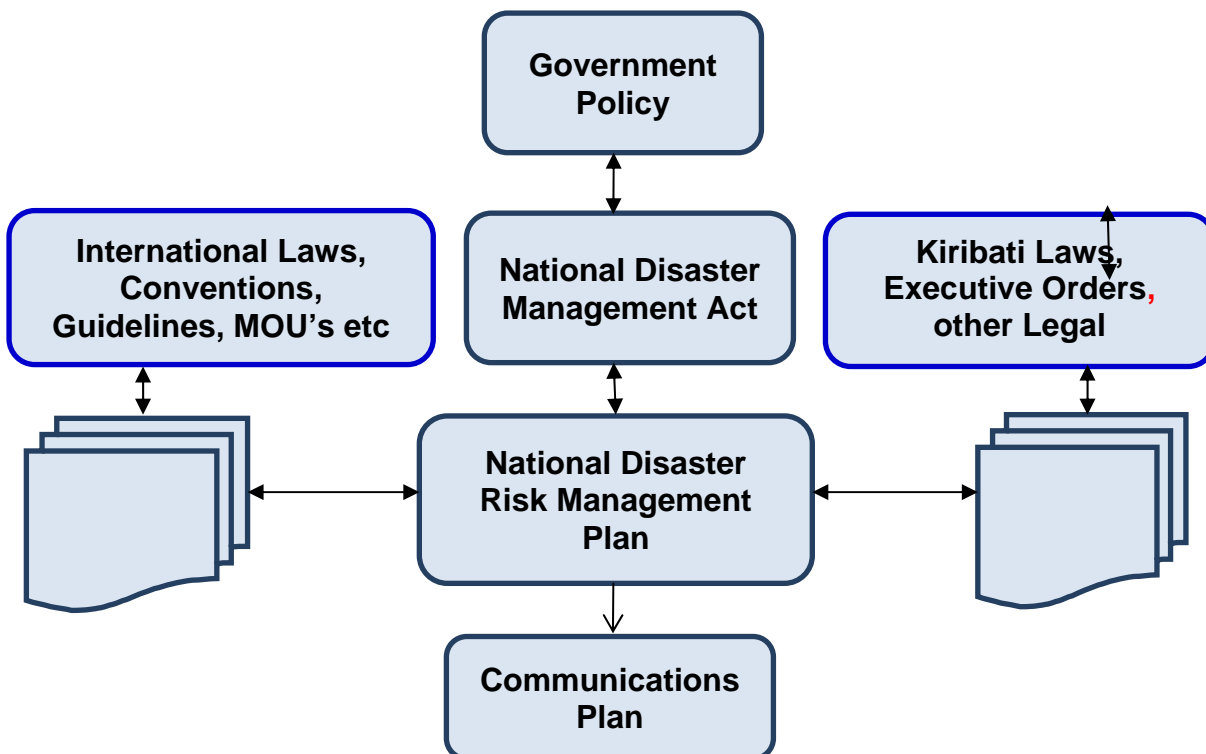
Government Policy

International Laws, Conventions, Guidelines, MOU's etc

National Disaster Management Act

Kiribati Laws, Executive Orders, other Legal

National Disaster Risk Management Plan

Communications Plan